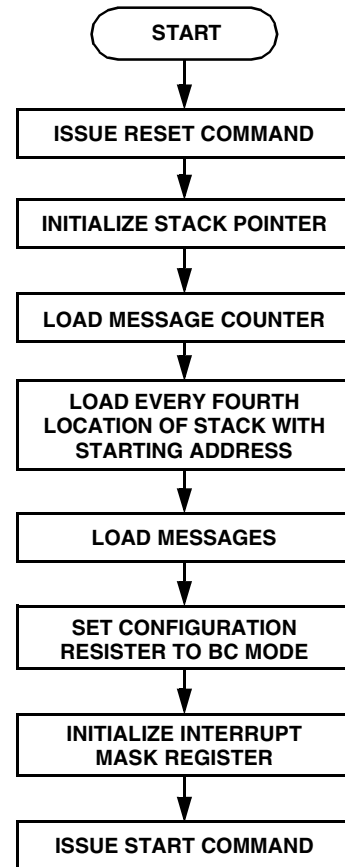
START

ISSUE RESET COMMAND

INITIALIZE STACK POINTER

LOAD MESSAGE COUNTER

LOAD EVERY FOURTH LOCATION OF STACK WITH STARTING ADDRESS

LOAD MESSAGES

SET CONFIGURATION RESISTER TO BC MODE

INITIALIZE INTERRUPT MASK REGISTER

ISSUE START COMMAND